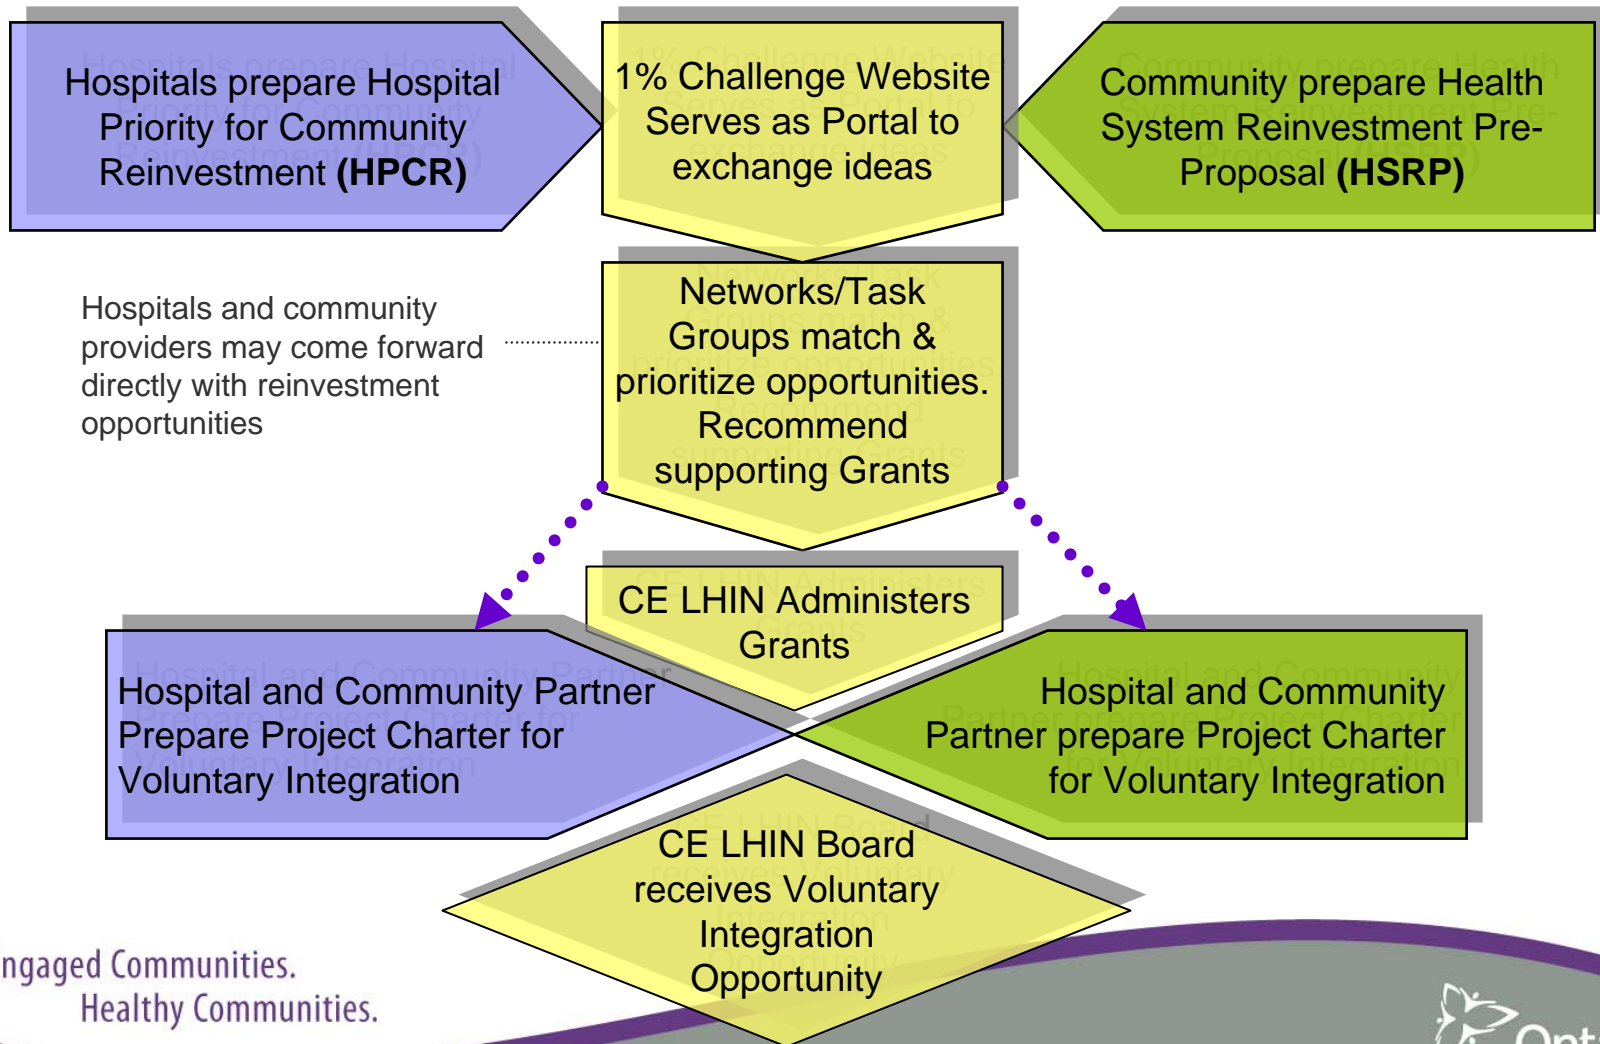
Hospitals prepare Hospital Priority for Community Reinvestment **(HPCR)**

1% Challenge Website Serves as Portal to exchange ideas

Community prepare Health System Reinvestment Pre-Proposal **(HSRP)**

Hospitals and community providers may come forward directly with reinvestment opportunities

Networks/Task Groups match & prioritize opportunities. Recommend supporting Grants

CE LHIN Administers Grants

Hospital and Community Partner Prepare Project Charter for Voluntary Integration

Hospital and Community Partner prepare Project Charter for Voluntary Integration

CE LHIN Board receives Voluntary Integration Opportunity

ngaged Communities.
Healthy Communities.

Ont